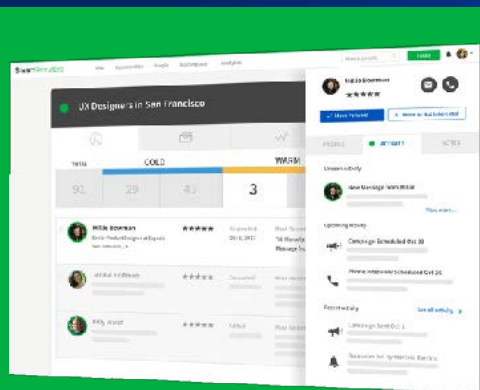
SmartRecruiters

UX Designers in San Francisco

TOTAL COLD WARM

91 29 43 3

Millie Bowman ★★★★★

Irene Hoffmann ★★★★★

Billy Wood ★★★★★

Millie Bowman

★★★★★

Move Forward

PROFILE ACTIVITY NOTES

Recent activity

New Message from Millie

Upcoming activity

Campaign Scheduled Oct 30

Phone Interview Scheduled Oct 24

Past activity

Campaign Sent Oct 1

See all activity